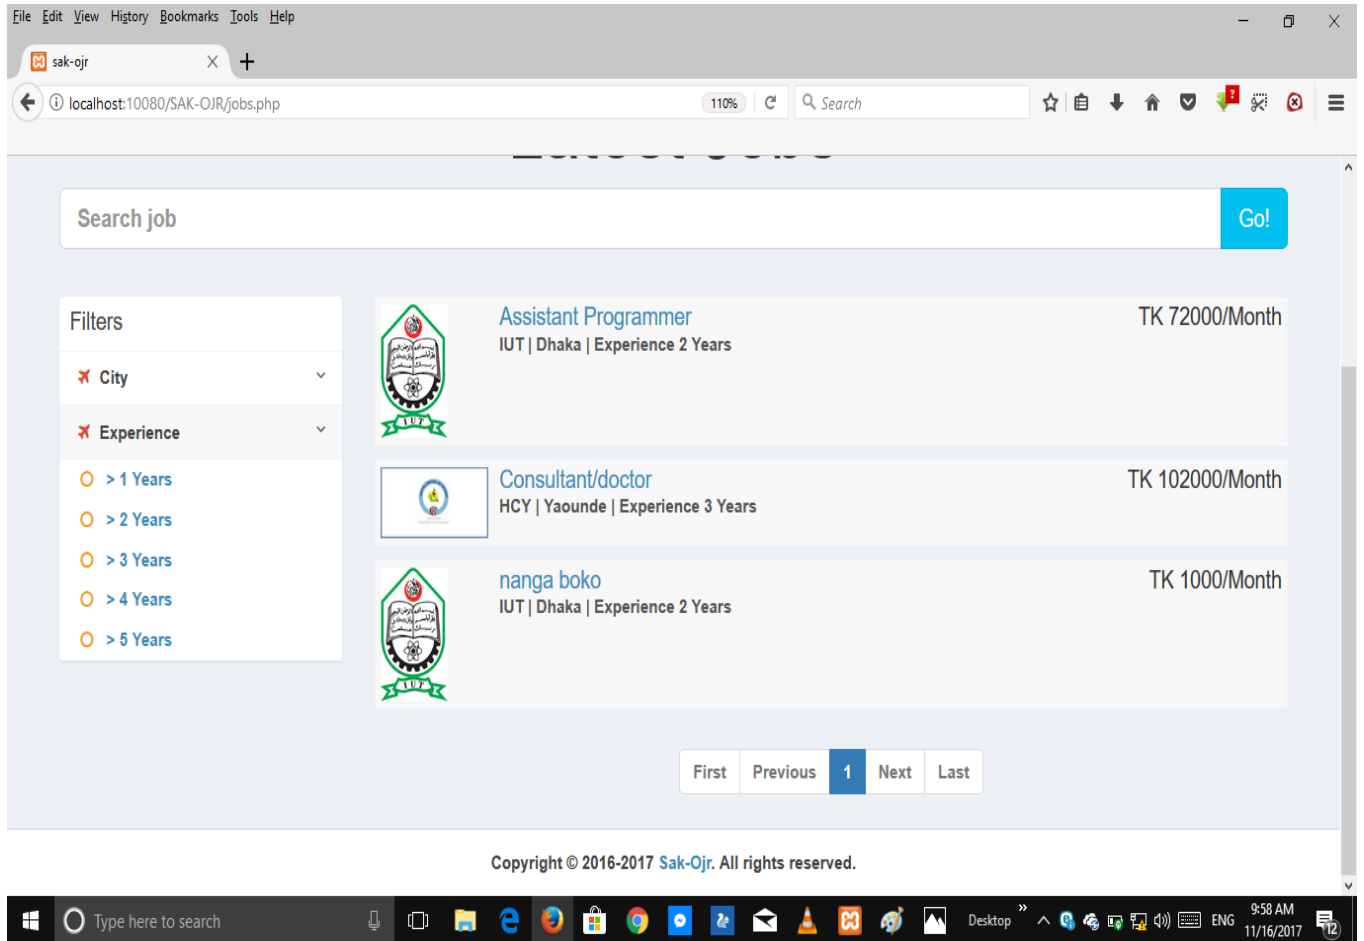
File Edit View History Bookmarks Tools Help

sak-ojr

localhost:10080/SAK-OJR/jobs.php 110% Search

Search job Go!

Filters

City

Experience

> 1 Years

> 2 Years

> 3 Years

> 4 Years

> 5 Years

Assistant Programmer
IUT | Dhaka | Experience 2 Years
TK 72000/Month

Consultant/doctor
HCY | Yaounde | Experience 3 Years
TK 102000/Month

nanga boko
IUT | Dhaka | Experience 2 Years
TK 1000/Month

First Previous 1 Next Last

Copyright © 2016-2017 Sak-Ojr. All rights reserved.

Type here to search

Desktop ENG 9:58 AM 11/16/2017 12